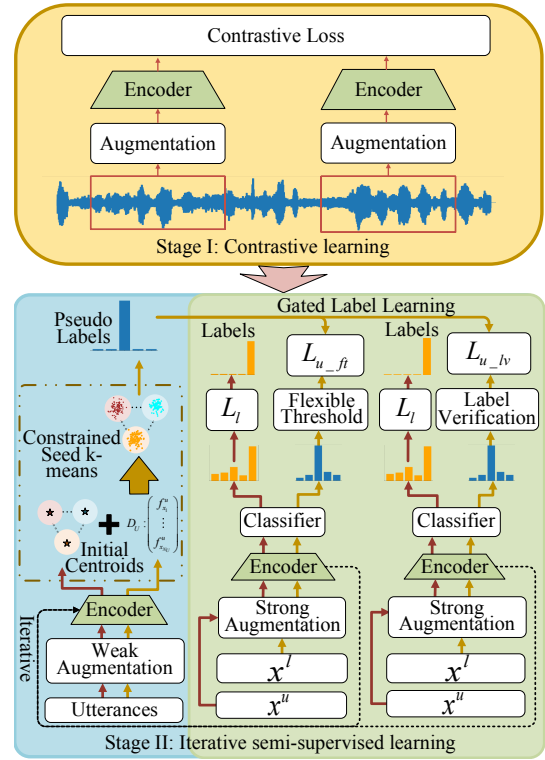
Contrastive Loss

Encoder

Encoder

Augmentation

Augmentation

Stage I: Contrastive learning

Gated Label Learning

Pseudo Labels

Labels

$L_{u\_ft}$

Labels

$L_{u\_lv}$

$L_l$

Flexible Threshold

$L_l$

Label Verification

Constrained Seed k-means

$D_U$ : $\begin{pmatrix} f^u_{x_1} \\ \vdots \\ f^u_{x_{|D_U|}} \end{pmatrix}$

Initial Centroids

Classifier

Classifier

Encoder

Encoder

Encoder

Strong Augmentation

Strong Augmentation

Iterative

Weak Augmentation

$x^l$

$x^l$

Utterances

$x^u$

$x^u$

Stage II: Iterative semi-supervised learning